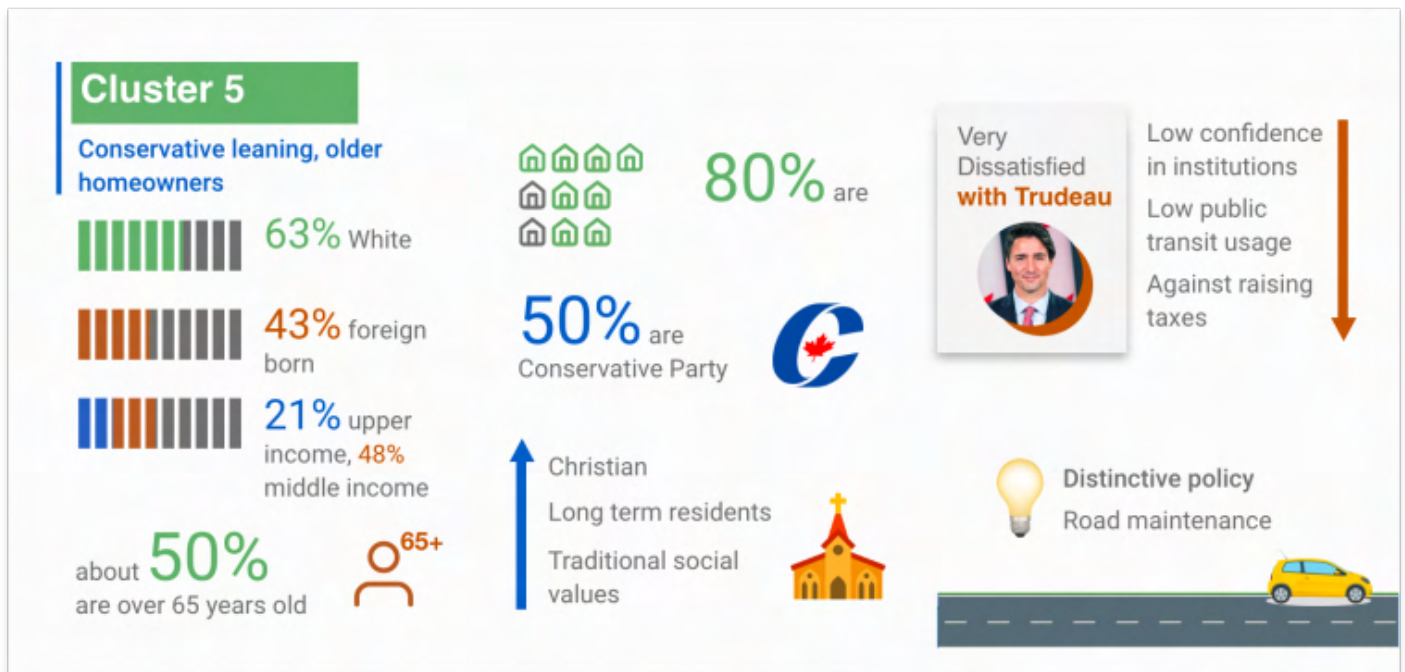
Cluster 5

Conservative leaning, older homeowners

63% White

43% foreign born

21% upper income, 48% middle income

about 50% are over 65 years old

65+

80% are

50% are Conservative Party

Christian

Long term residents

Traditional social values

Very Dissatisfied with Trudeau

Low confidence in institutions

Low public transit usage

Against raising taxes

Distinctive policy

Road maintenance